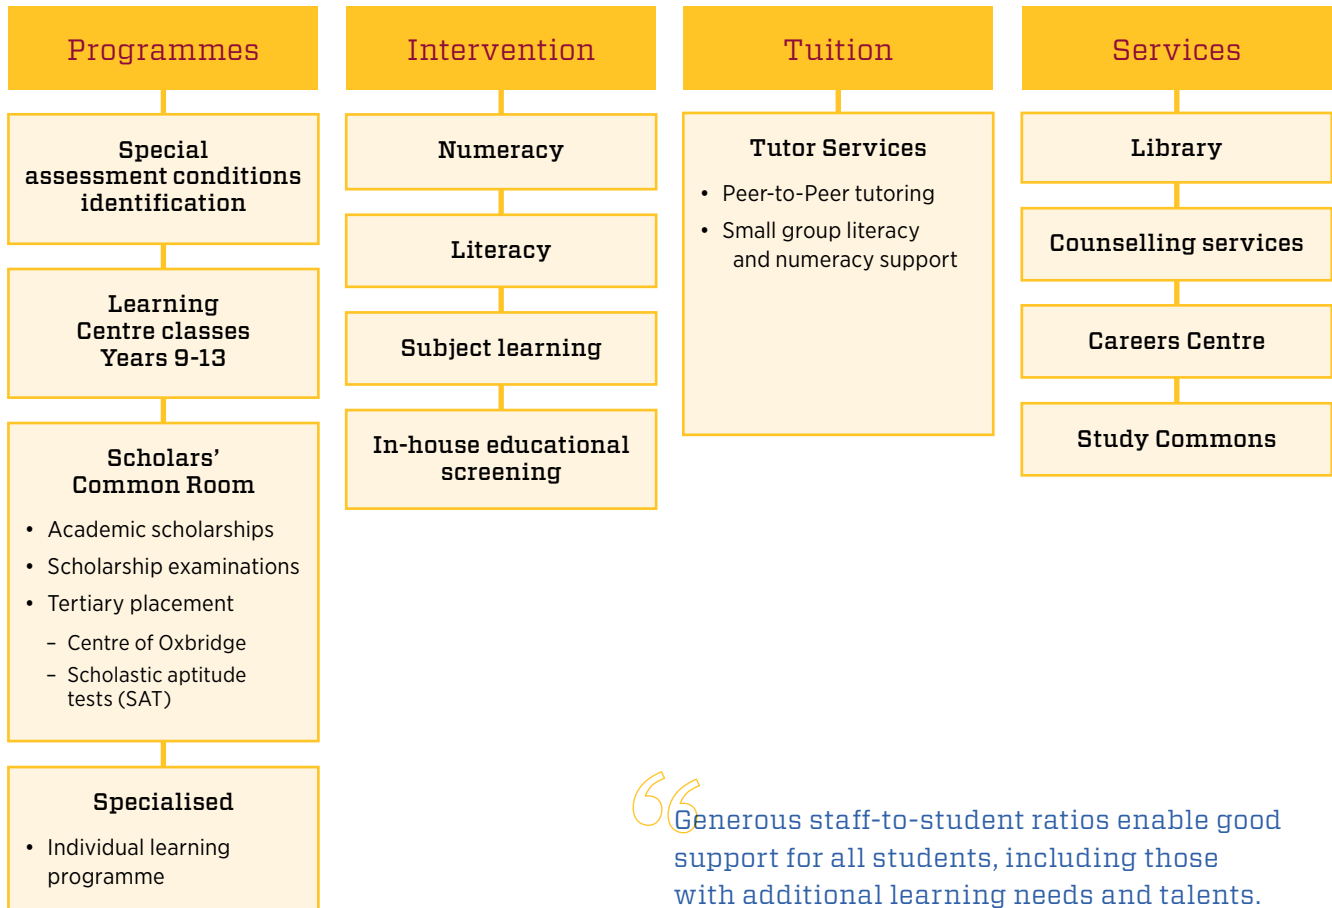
Programmes

Special assessment conditions identification

Learning Centre classes Years 9-13

Scholars' Common Room

- Academic scholarships
- Scholarship examinations
- Tertiary placement
  - Centre of Oxbridge
  - Scholastic aptitude tests (SAT)

Specialised

- Individual learning programme

Intervention

Numeracy

Literacy

Subject learning

In-house educational screening

Tuition

Tutor Services

- Peer-to-Peer tutoring
- Small group literacy and numeracy support

Services

Library

Counselling services

Careers Centre

Study Commons

Generous staff-to-student ratios enable good support for all students, including those with additional learning needs and talents.